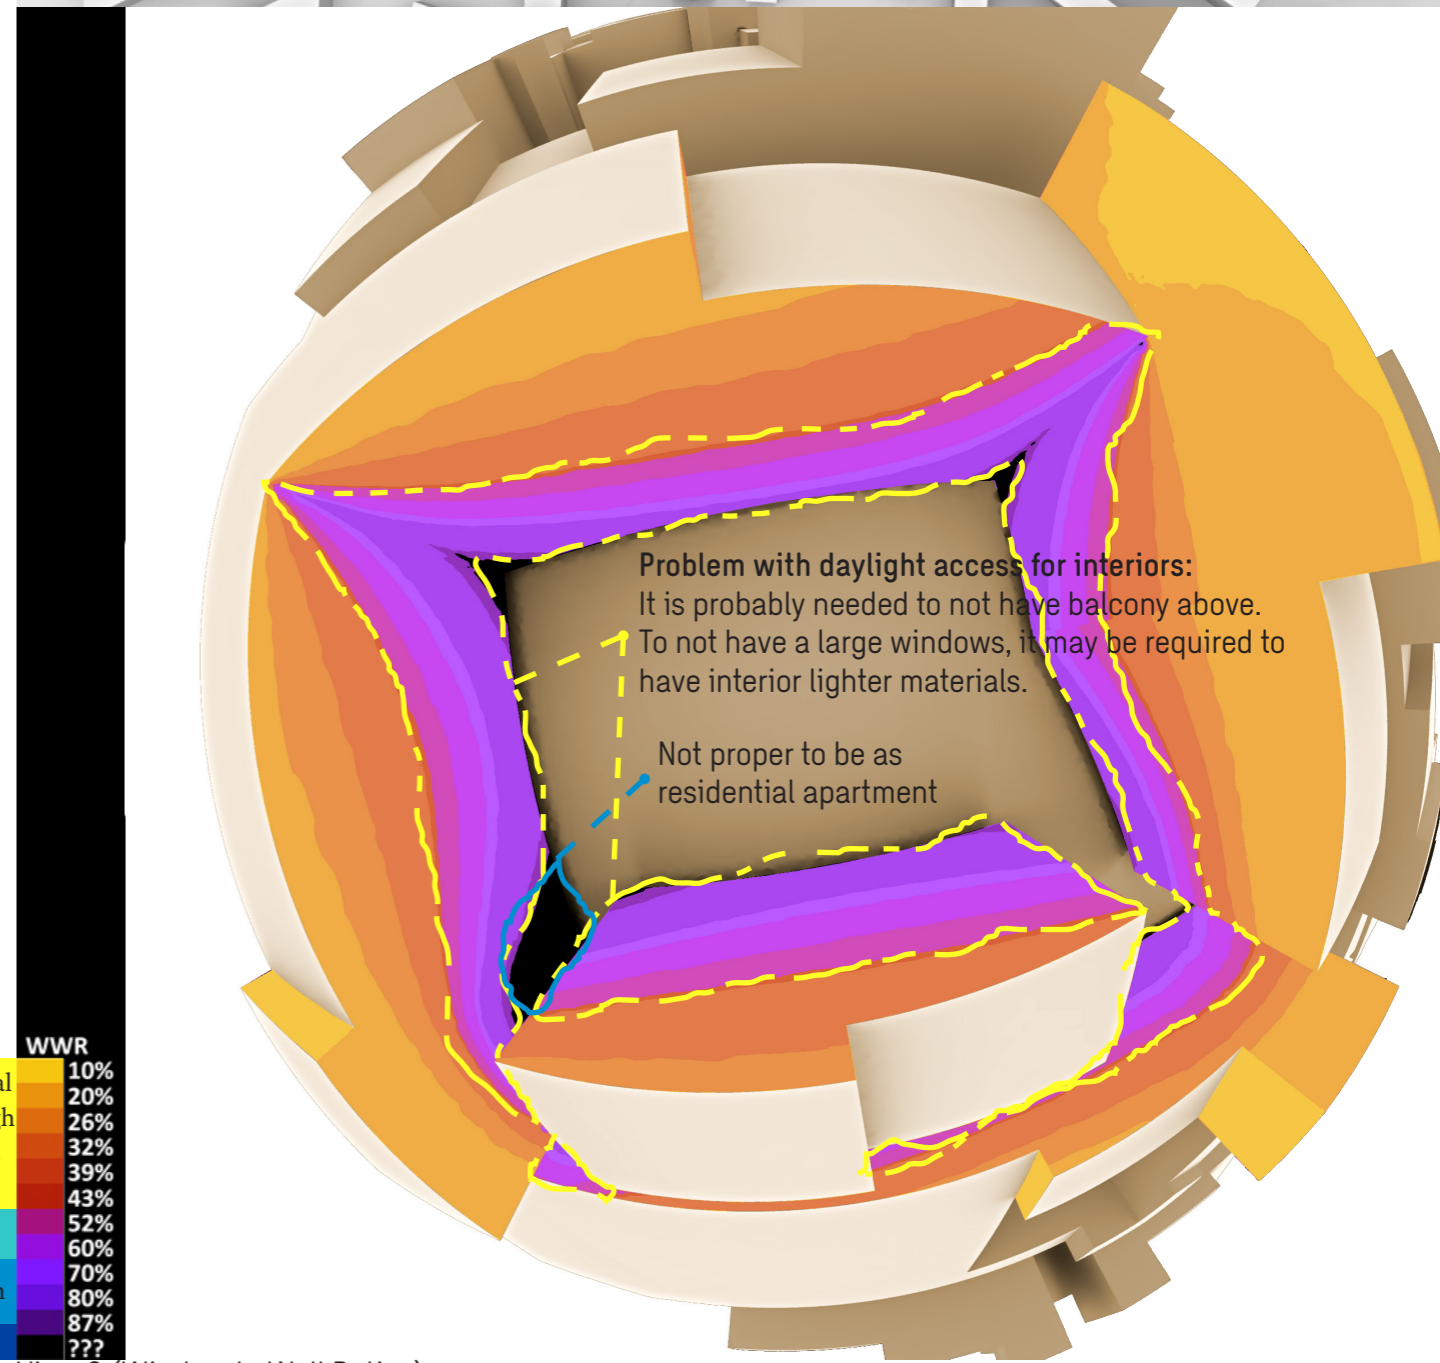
Problem with daylight access for interiors:
It is probably needed to not have balcony above.
To not have a large windows, it may be required to have interior lighter materials.

Not proper to be as residential apartment

WWR
10%
20%
26%
32%
39%
43%
52%
60%
70%
80%
87%
???

al
h
h